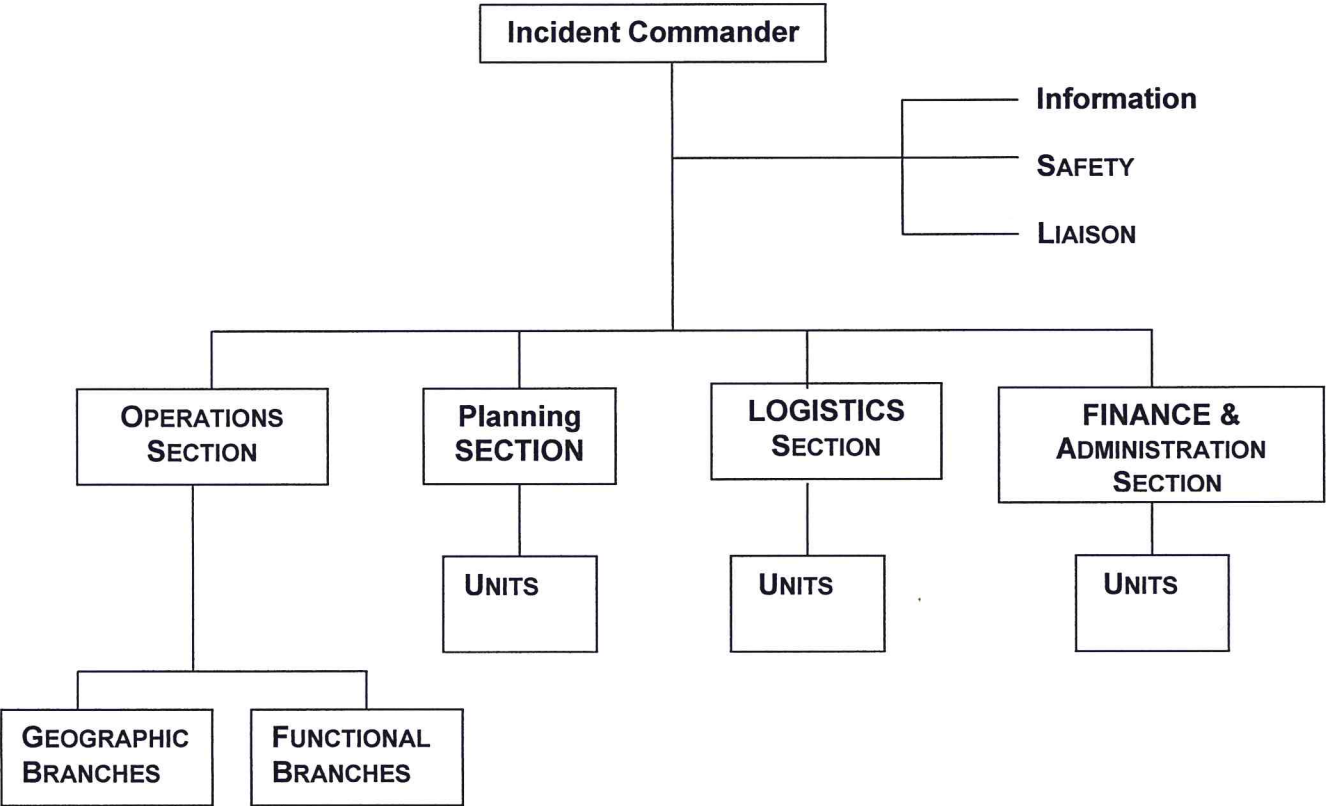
Incident Commander

Information

SAFETY

LIAISON

OPERATIONS SECTION

Planning SECTION

LOGISTICS SECTION

FINANCE & ADMINISTRATION SECTION

UNITS

UNITS

UNITS

GEOGRAPHIC BRANCHES

FUNCTIONAL BRANCHES